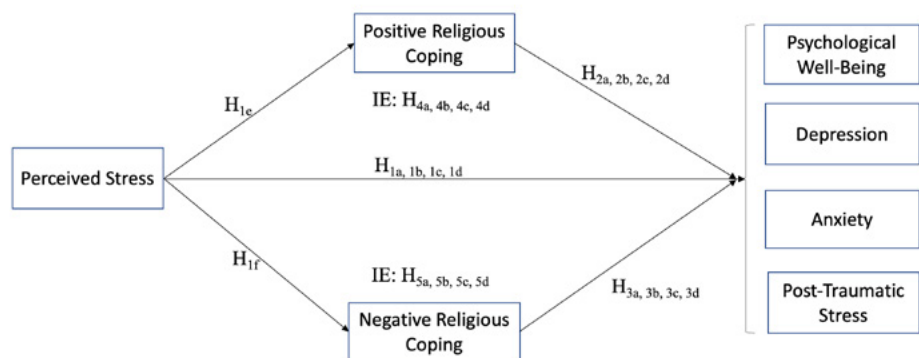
Positive Religious Coping

$H_{1e}$

IE: $H_{4a, 4b, 4c, 4d}$

$H_{2a, 2b, 2c, 2d}$

Perceived Stress

$H_{1a, 1b, 1c, 1d}$

$H_{1f}$

IE: $H_{5a, 5b, 5c, 5d}$

$H_{3a, 3b, 3c, 3d}$

Negative Religious Coping

Psychological Well-Being

Depression

Anxiety

Post-Traumatic Stress